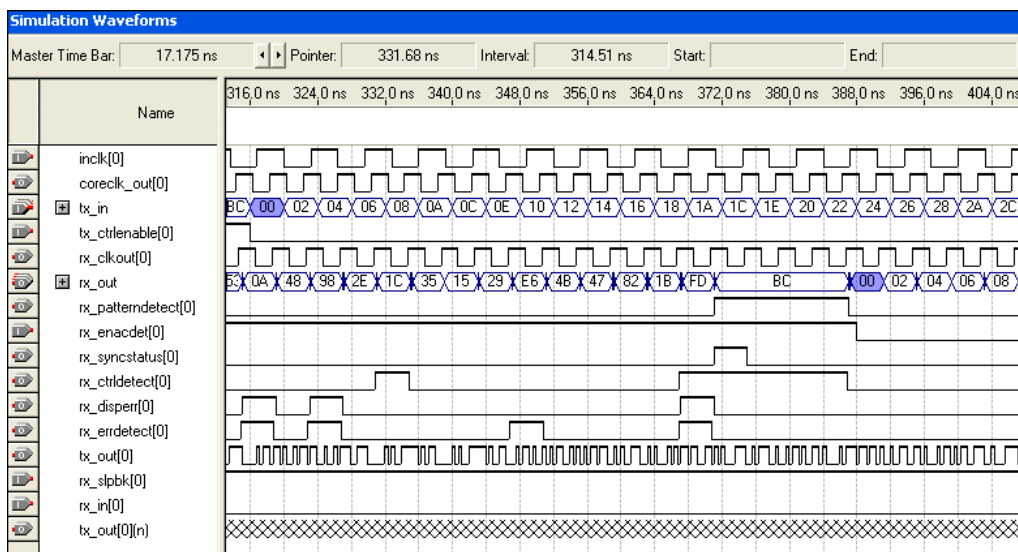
Simulation Waveforms

Master Time Bar: 17.175 ns Pointer: 331.68 ns Interval: 314.51 ns Start: End:

Name

316,0 ns 324,0 ns 332,0 ns 340,0 ns 348,0 ns 356,0 ns 364,0 ns 372,0 ns 380,0 ns 388,0 ns 396,0 ns 404,0 ns

inclk[0]
coreclk_out[0]
tx_in
tx_ctrlenable[0]
tx_clkout[0]
rx_out
rx_patterndetect[0]
rx_enacdet[0]
rx_syncstatus[0]
rx_ctrldetect[0]
rx_disperr[0]
rx_errdetect[0]
tx_out[0]
rx_slpbk[0]
rx_in[0]
tx_out[0](n)

BC 00 02 04 06 08 0A 0C 0E 10 12 14 16 18 1A 1C 1E 20 22 24 26 28 2A 2C

53 0A 48 98 2E 1C 35 15 29 E6 4B 47 82 1B FD BC 00 02 04 06 08